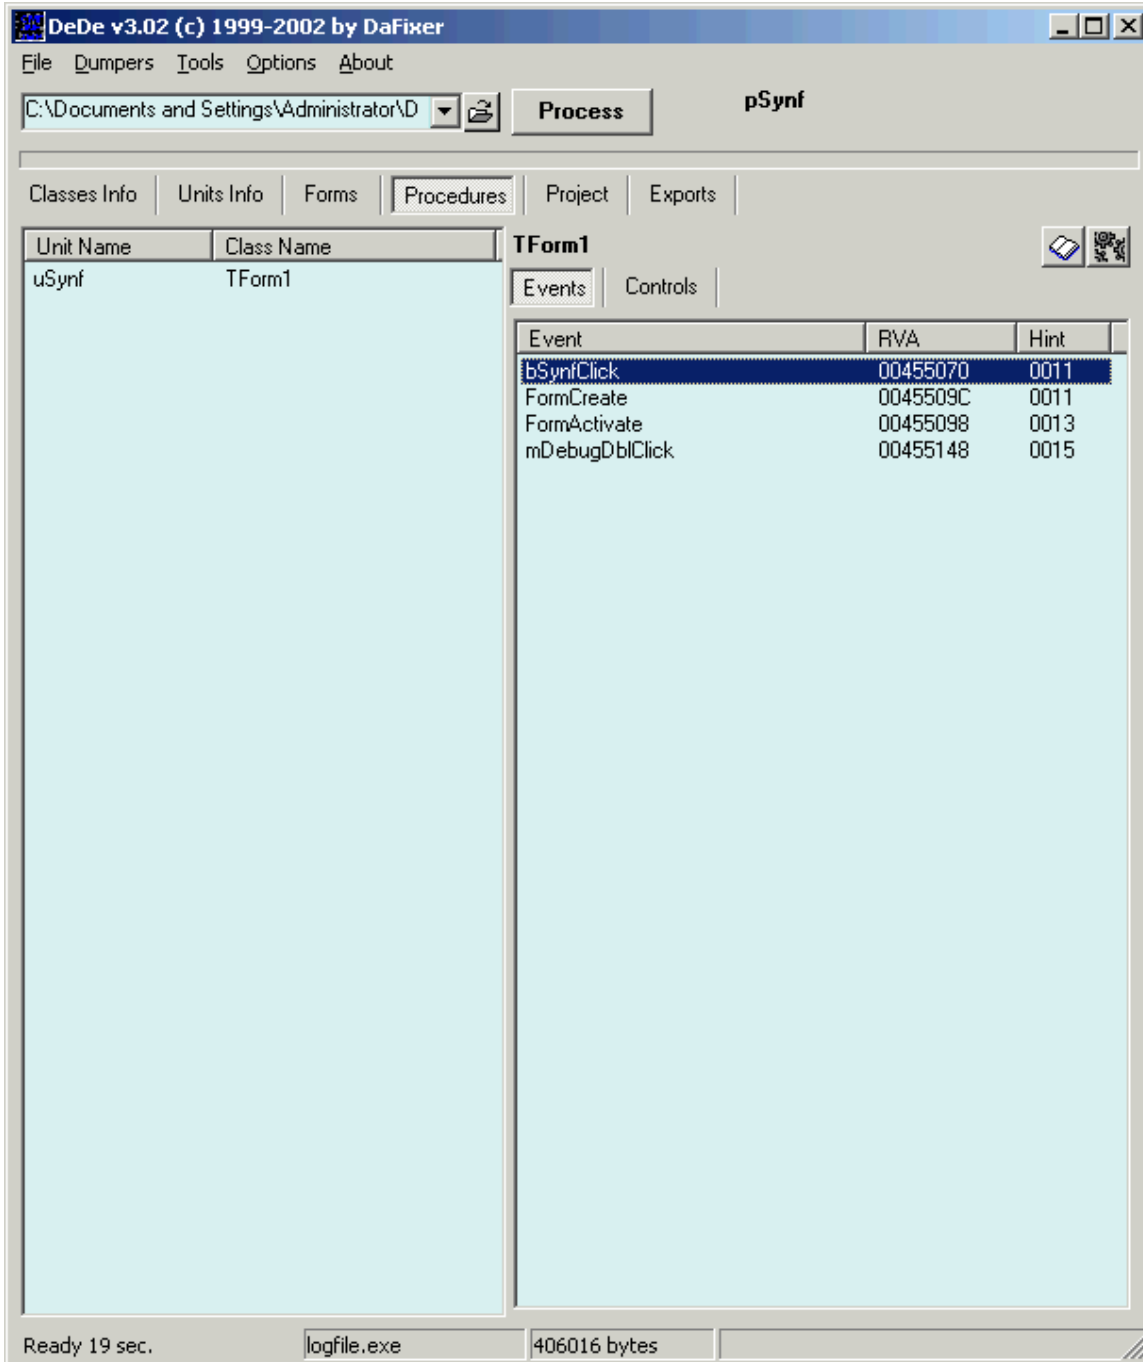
DeDe v3.02 (c) 1999-2002 by DaFixer

File Dumpers Tools Options About

C:\Documents and Settings\Administrator\D

Process

pSynf

Classes Info Units Info Forms Procedures Project Exports

| Unit Name | Class Name |
|---|---|
| uSynf | TForm1 |

TForm1

Events Controls

| Event | RVA | Hint |
|---|---|---|
| bSynfClick | 00455070 | 0011 |
| FormCreate | 0045509C | 0011 |
| FormActivate | 00455098 | 0013 |
| mDebugDblClick | 00455148 | 0015 |

Ready 19 sec. logfile.exe 406016 bytes